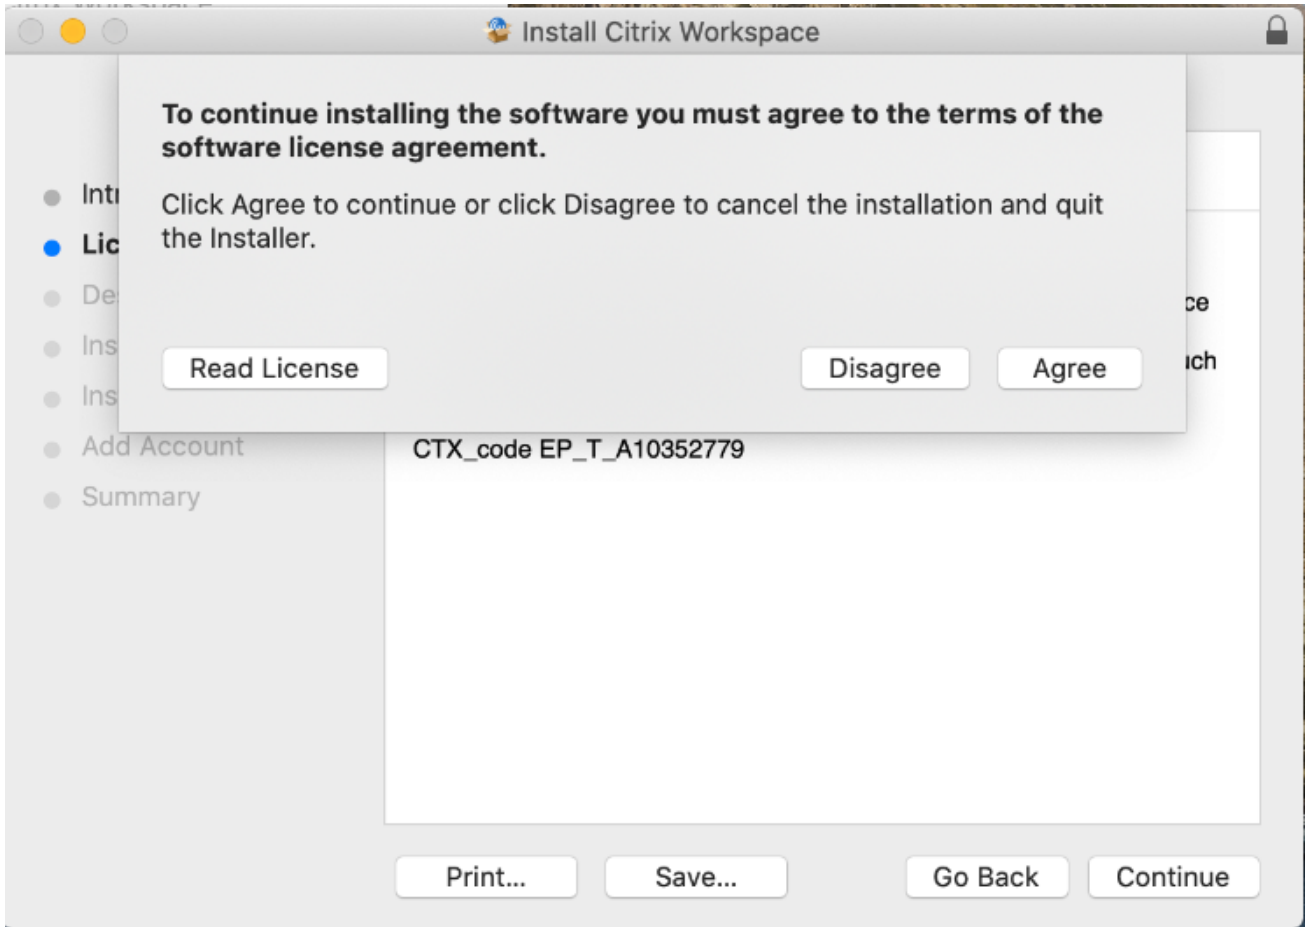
Install Citrix Workspace

To continue installing the software you must agree to the terms of the software license agreement.

Click Agree to continue or click Disagree to cancel the installation and quit the Installer.

Read License

Disagree

Agree

Intr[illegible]
Lic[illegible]
De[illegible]
Ins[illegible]
Ins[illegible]
Add Account
Summary

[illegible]ce
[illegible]ich

CTX_code EP_T_A10352779

Print...
Save...
Go Back
Continue